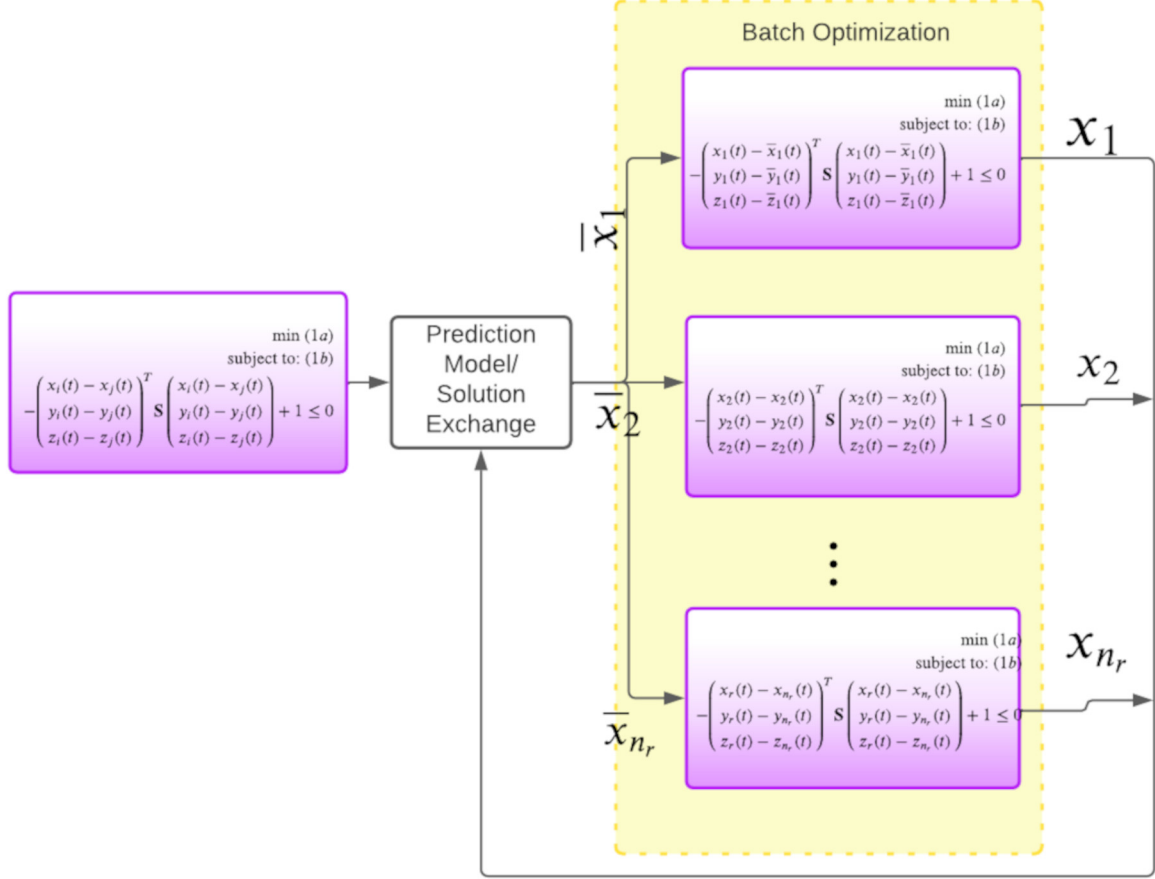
Batch Optimization

min $(1a)$
subject to: $(1b)$
$-\begin{pmatrix} x_i(t)-x_j(t) \\ y_i(t)-y_j(t) \\ z_i(t)-z_j(t) \end{pmatrix}^T \mathbf{S} \begin{pmatrix} x_i(t)-x_j(t) \\ y_i(t)-y_j(t) \\ z_i(t)-z_j(t) \end{pmatrix} + 1 \leq 0$

Prediction Model/ Solution Exchange

$\overline{x}_1$

$\overline{x}_2$

$\overline{x}_{n_r}$

min $(1a)$
subject to: $(1b)$
$-\begin{pmatrix} x_1(t)-\overline{x}_1(t) \\ y_1(t)-\overline{y}_1(t) \\ z_1(t)-\overline{z}_1(t) \end{pmatrix}^T \mathbf{S} \begin{pmatrix} x_1(t)-\overline{x}_1(t) \\ y_1(t)-\overline{y}_1(t) \\ z_1(t)-\overline{z}_1(t) \end{pmatrix} + 1 \leq 0$

$x_1$

min $(1a)$
subject to: $(1b)$
$-\begin{pmatrix} x_2(t)-x_2(t) \\ y_2(t)-y_2(t) \\ z_2(t)-z_2(t) \end{pmatrix}^T \mathbf{S} \begin{pmatrix} x_2(t)-x_2(t) \\ y_2(t)-y_2(t) \\ z_2(t)-z_2(t) \end{pmatrix} + 1 \leq 0$

$x_2$

min $(1a)$
subject to: $(1b)$
$-\begin{pmatrix} x_r(t)-x_{n_r}(t) \\ y_r(t)-y_{n_r}(t) \\ z_r(t)-z_{n_r}(t) \end{pmatrix}^T \mathbf{S} \begin{pmatrix} x_r(t)-x_{n_r}(t) \\ y_r(t)-y_{n_r}(t) \\ z_r(t)-z_{n_r}(t) \end{pmatrix} + 1 \leq 0$

$x_{n_r}$